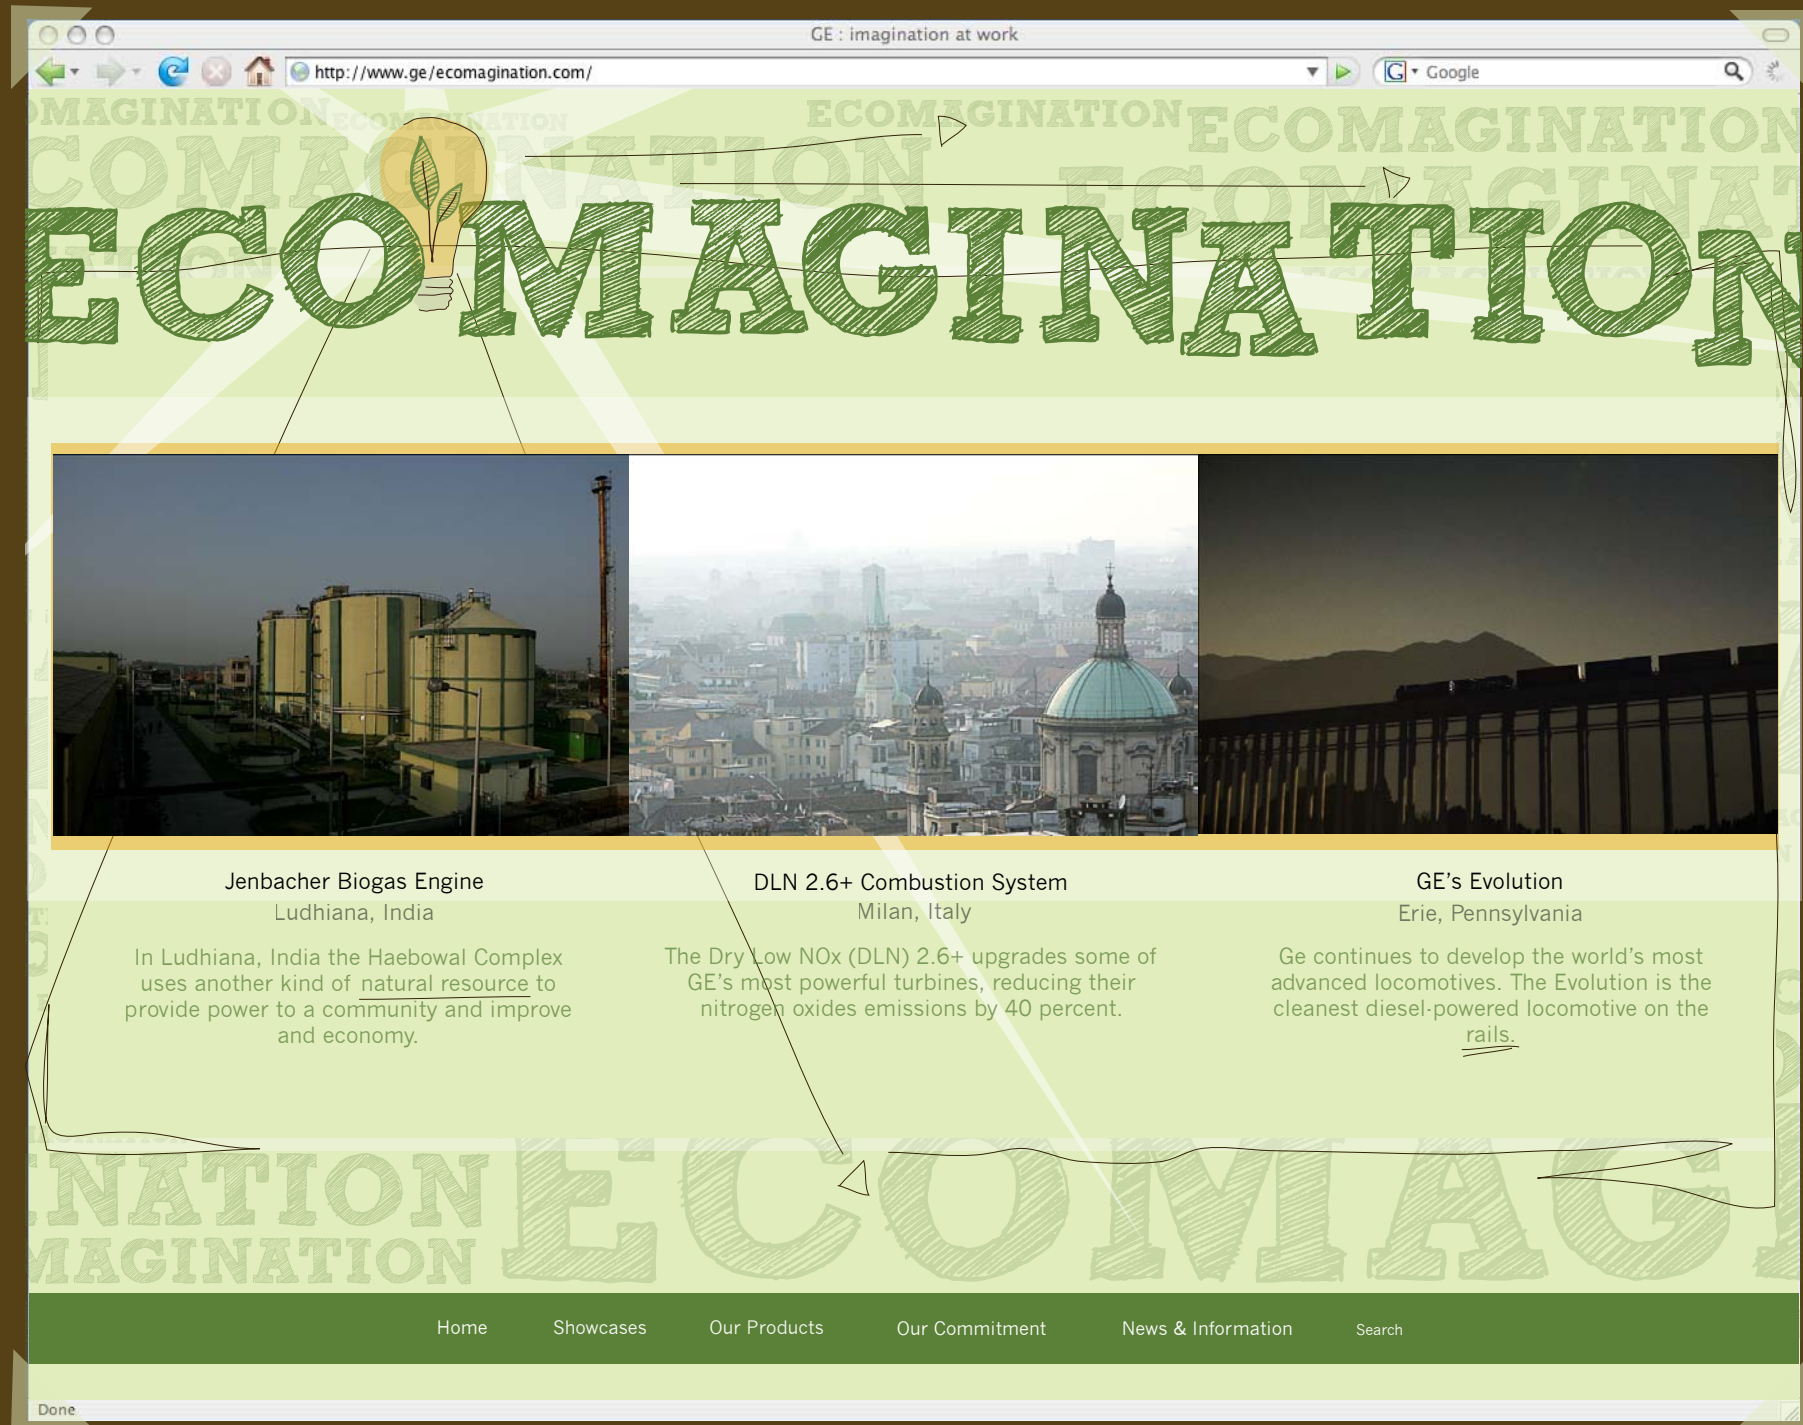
GE : imagination at work

http://www.ge/ecomagination.com/

Google

ECOMAGINATION

Jenbacher Biogas Engine
Ludhiana, India

In Ludhiana, India the Haebowal Complex uses another kind of natural resource to provide power to a community and improve and economy.

DLN 2.6+ Combustion System
Milan, Italy

The Dry Low NOx (DLN) 2.6+ upgrades some of GE's most powerful turbines, reducing their nitrogen oxides emissions by 40 percent.

GE's Evolution
Erie, Pennsylvania

Ge continues to develop the world's most advanced locomotives. The Evolution is the cleanest diesel-powered locomotive on the rails.

Home Showcases Our Products Our Commitment News & Information Search

Done